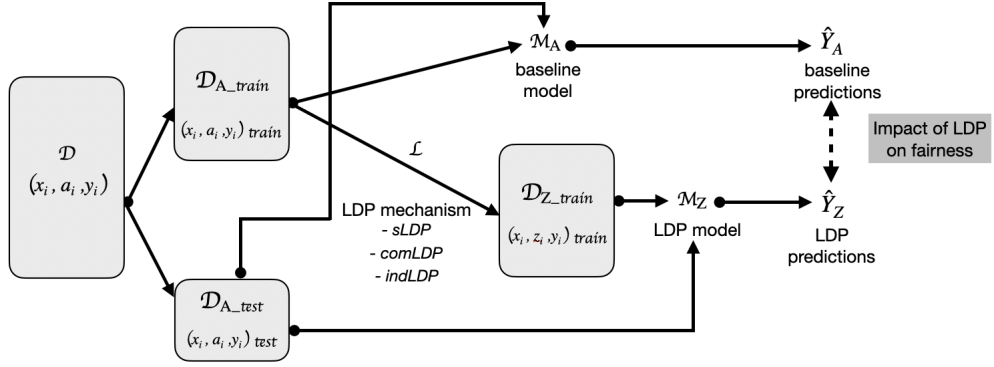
$\mathcal{D}$
$(x_i, a_i, y_i)$

$\mathcal{D}_{A\_train}$
$(x_i, a_i, y_i)$ $train$

$\mathcal{D}_{A\_test}$
$(x_i, a_i, y_i)$ $test$

$\mathcal{M}_A$
baseline model

$\hat{Y}_A$
baseline predictions

Impact of LDP on fairness

$\mathcal{L}$

LDP mechanism
- *sLDP*
- *comLDP*
- *indLDP*

$\mathcal{D}_{Z\_train}$
$(x_i, z_i, y_i)$ $train$

$\mathcal{M}_Z$
LDP model

$\hat{Y}_Z$
LDP predictions